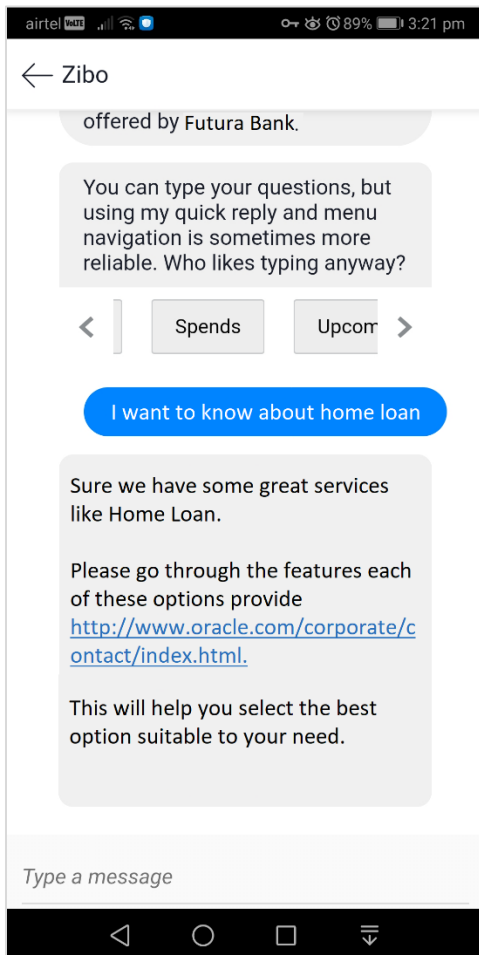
airtel VoLTE 89% 3:21 pm

Zibo

offered by Futura Bank.

You can type your questions, but using my quick reply and menu navigation is sometimes more reliable. Who likes typing anyway?

Spends

Upcom

I want to know about home loan

Sure we have some great services like Home Loan.

Please go through the features each of these options provide http://www.oracle.com/corporate/contact/index.html.

This will help you select the best option suitable to your need.

Type a message